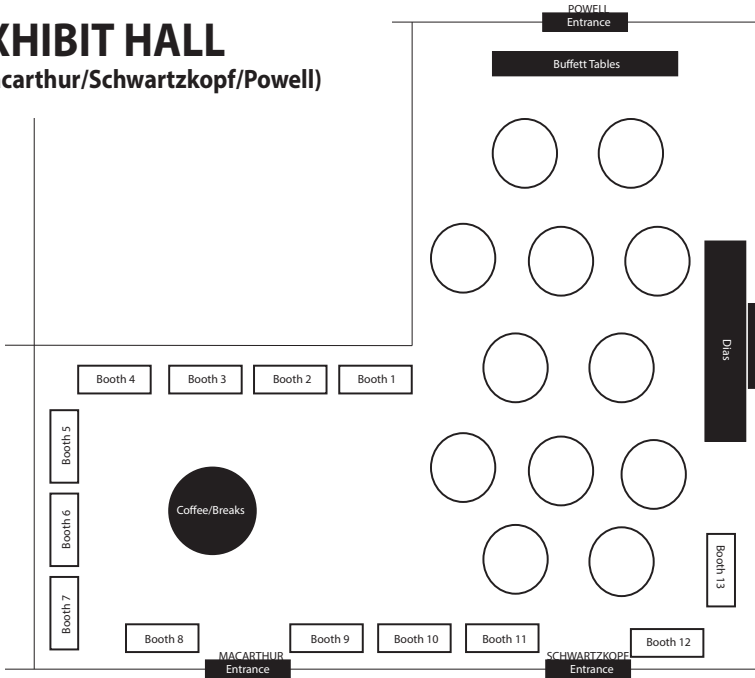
XHIBIT HALL
acarthur/Schwartzkopf/Powell)

POWELL
Entrance

Buffett Tables

Dias

Booth 4
Booth 3
Booth 2
Booth 1

Booth 5
Booth 6
Booth 7

Coffee/Breaks

Booth 13

Booth 8
Booth 9
Booth 10
Booth 11
Booth 12

MACARTHUR
Entrance

SCHWARTZKOPF
Entrance